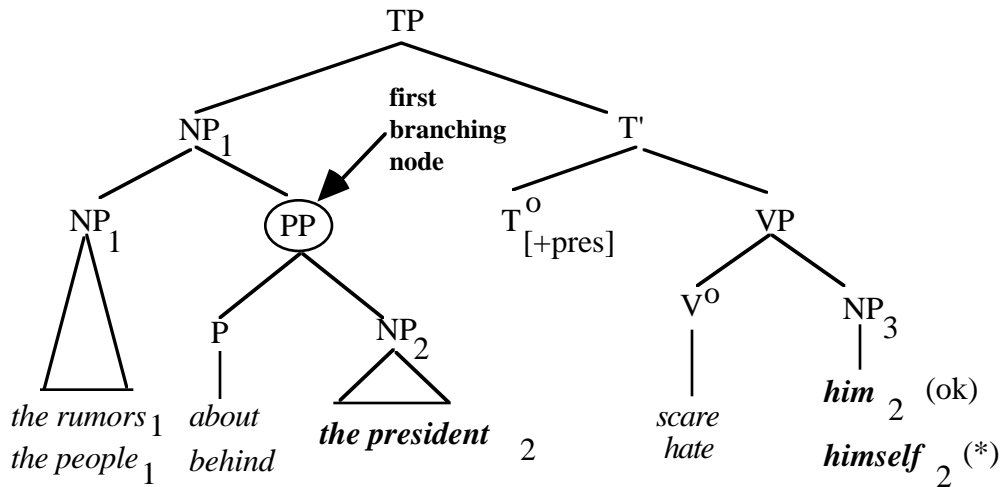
TP

$NP_1$

first branching node

T'

$NP_1$

PP

$T^o_{[+pres]}$

VP

P

$NP_2$

$V^o$

$NP_3$

*the rumors* $_1$
*the people* $_1$

*about*
*behind*

***the president*** $_2$

*scare*
*hate*

***him*** $_2$ (ok)
***himself*** $_2$ (*)